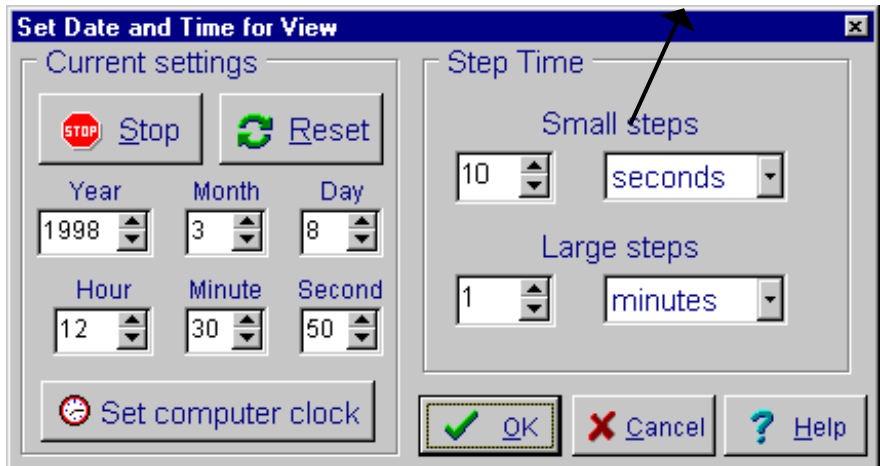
Set Date and Time for View

Current settings

STOP Stop

Reset

Year
1998

Month
3

Day
8

Hour
12

Minute
30

Second
50

Set computer clock

Step Time

Small steps
10
seconds

Large steps
1
minutes

OK

Cancel

Help